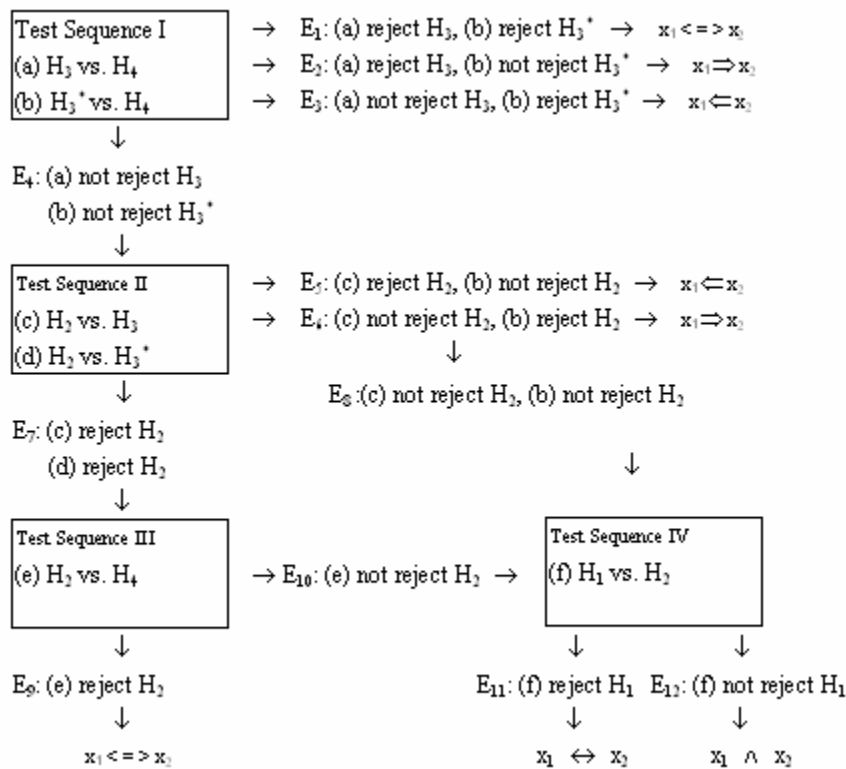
Test Sequence I
(a) $H_3$ vs. $H_4$
(b) $H_3^*$ vs. $H_4$

→ $E_1$: (a) reject $H_3$, (b) reject $H_3^*$ → $x_1 <=> x_2$
→ $E_2$: (a) reject $H_3$, (b) not reject $H_3^*$ → $x_1 \Rightarrow x_2$
→ $E_3$: (a) not reject $H_3$, (b) reject $H_3^*$ → $x_1 \Leftarrow x_2$

↓

$E_4$: (a) not reject $H_3$
(b) not reject $H_3^*$

↓

Test Sequence II
(c) $H_2$ vs. $H_3$
(d) $H_2$ vs. $H_3^*$

→ $E_5$: (c) reject $H_2$, (b) not reject $H_2$ → $x_1 \Leftarrow x_2$
→ $E_6$: (c) not reject $H_2$, (b) reject $H_2$ → $x_1 \Rightarrow x_2$
↓
$E_8$ :(c) not reject $H_2$, (b) not reject $H_2$

↓

$E_7$: (c) reject $H_2$
(d) reject $H_2$

↓

Test Sequence III
(e) $H_2$ vs. $H_4$

→ $E_{10}$: (e) not reject $H_2$ →

Test Sequence IV
(f) $H_1$ vs. $H_2$

↓

$E_9$: (e) reject $H_2$
↓
$x_1 <=> x_2$

$E_{11}$: (f) reject $H_1$
↓
$x_1 \leftrightarrow x_2$

$E_{12}$: (f) not reject $H_1$
↓
$x_1 \wedge x_2$